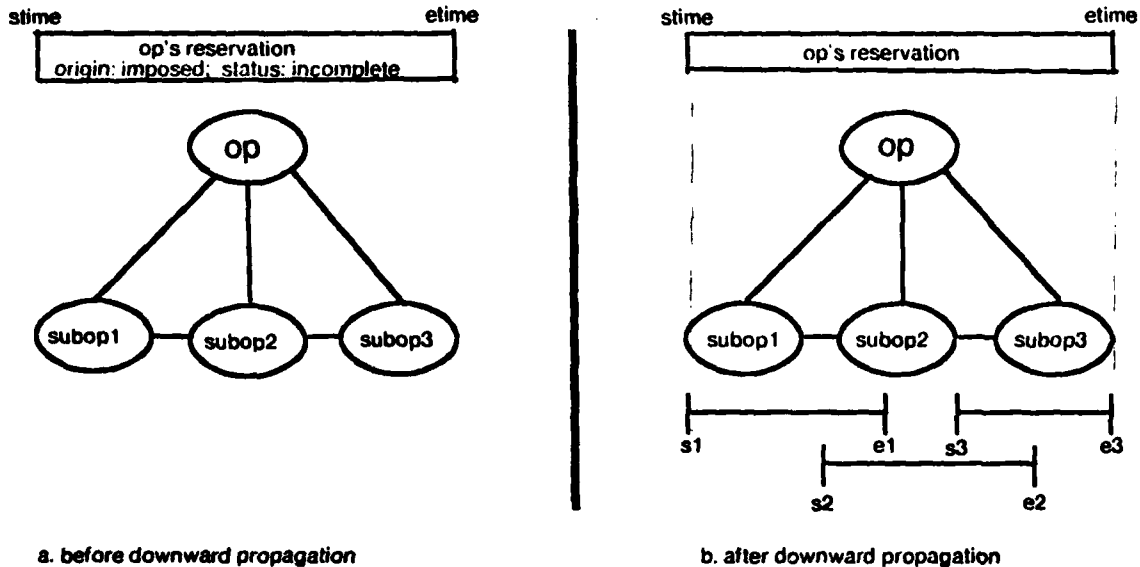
stime etime

op's reservation
origin: imposed; status: incomplete

op

subop1 subop2 subop3

a. before downward propagation

stime etime

op's reservation

op

subop1 subop2 subop3

s1 e1 s3 e3

s2 e2

b. after downward propagation